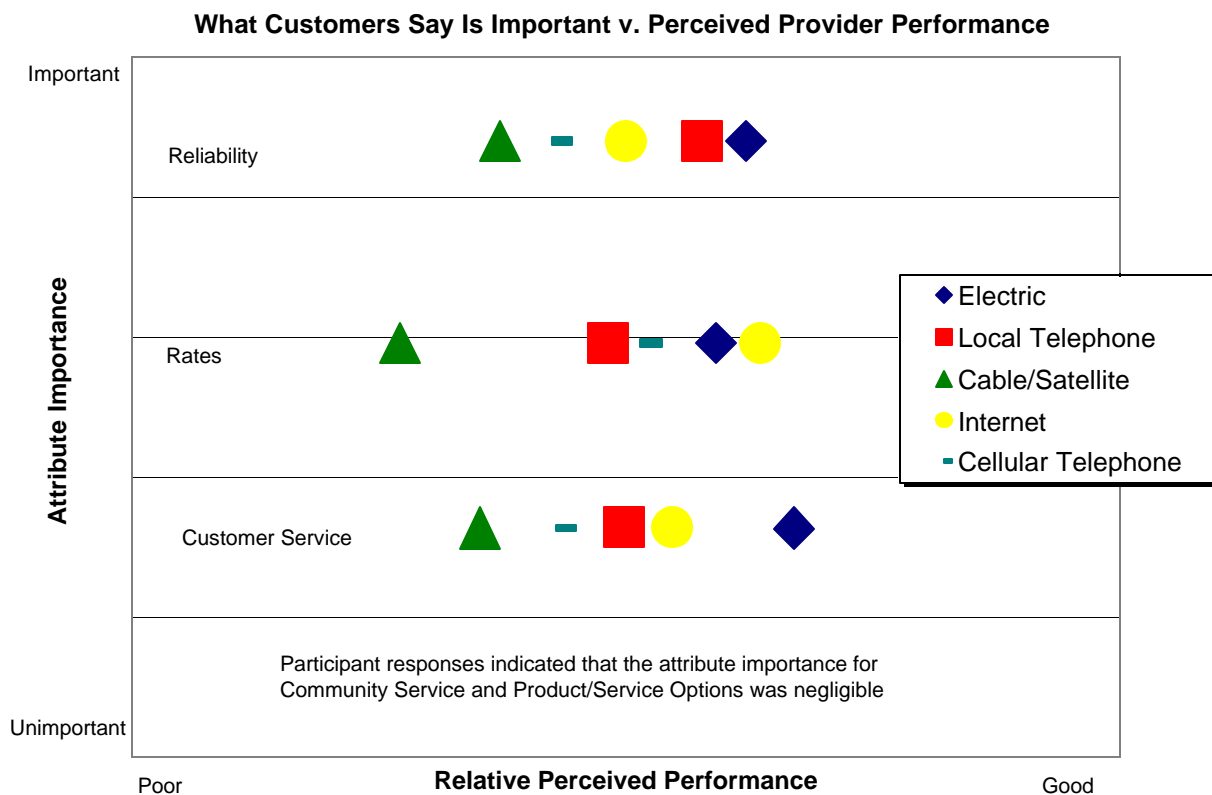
What Customers Say Is Important v. Perceived Provider Performance

Important

Reliability

Rates

Customer Service

Participant responses indicated that the attribute importance for Community Service and Product/Service Options was negligible

Unimportant

Attribute Importance

Electric
Local Telephone
Cable/Satellite
Internet
Cellular Telephone

Poor

Relative Perceived Performance

Good